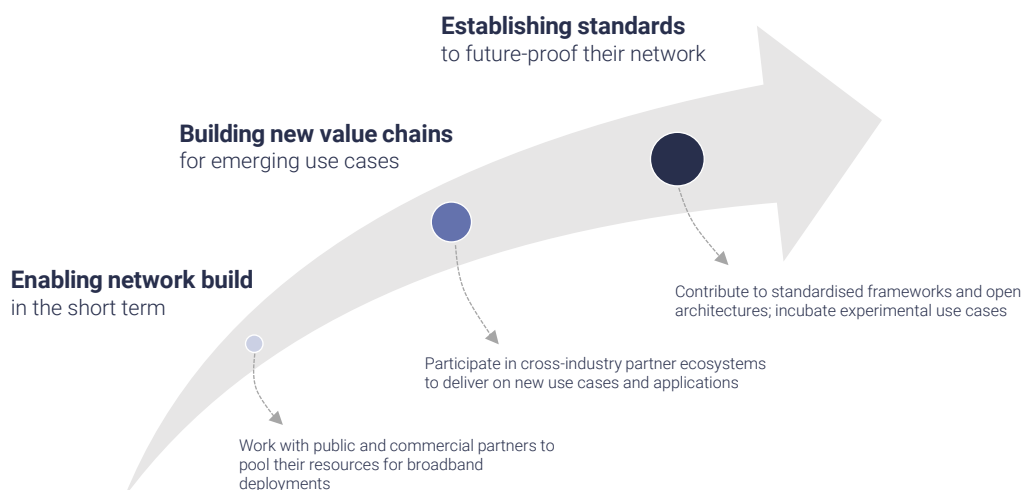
**Establishing standards**
to future-proof their network

**Building new value chains**
for emerging use cases

**Enabling network build**
in the short term

Contribute to standardised frameworks and open architectures; incubate experimental use cases

Participate in cross-industry partner ecosystems to deliver on new use cases and applications

Work with public and commercial partners to pool their resources for broadband deployments